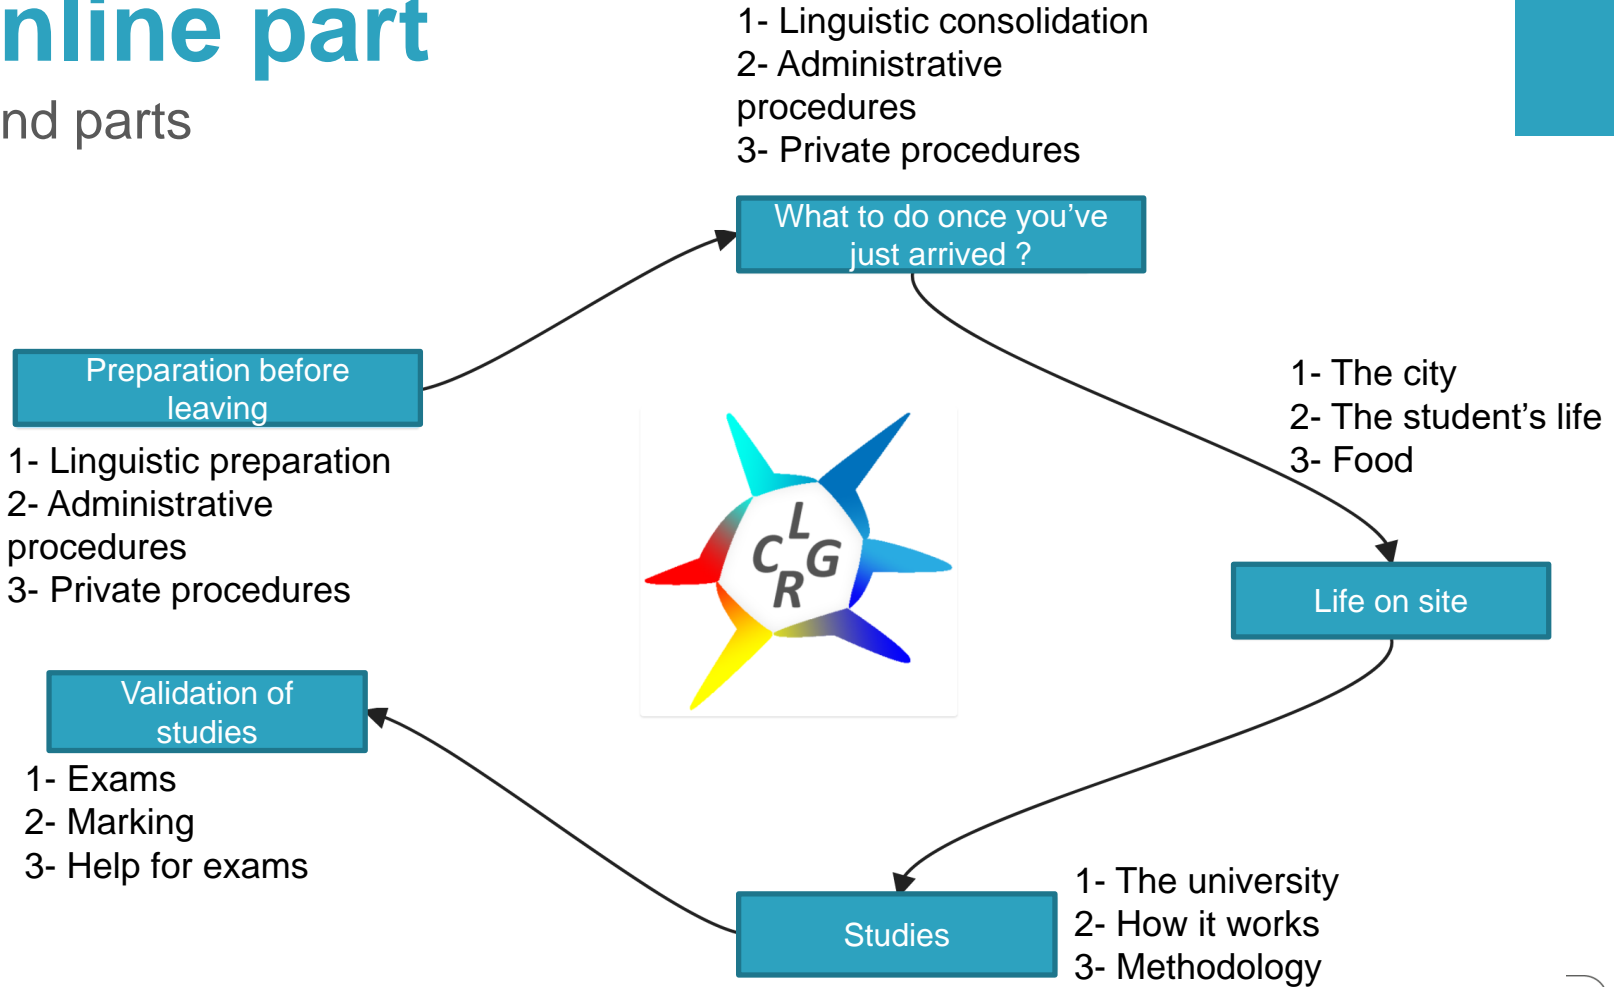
nline part
nd parts

1- Linguistic consolidation
2- Administrative procedures
3- Private procedures

What to do once you've just arrived ?

Preparation before leaving

1- Linguistic preparation
2- Administrative procedures
3- Private procedures

1- The city
2- The student's life
3- Food

CLGR

Life on site

Validation of studies

1- Exams
2- Marking
3- Help for exams

Studies

1- The university
2- How it works
3- Methodology